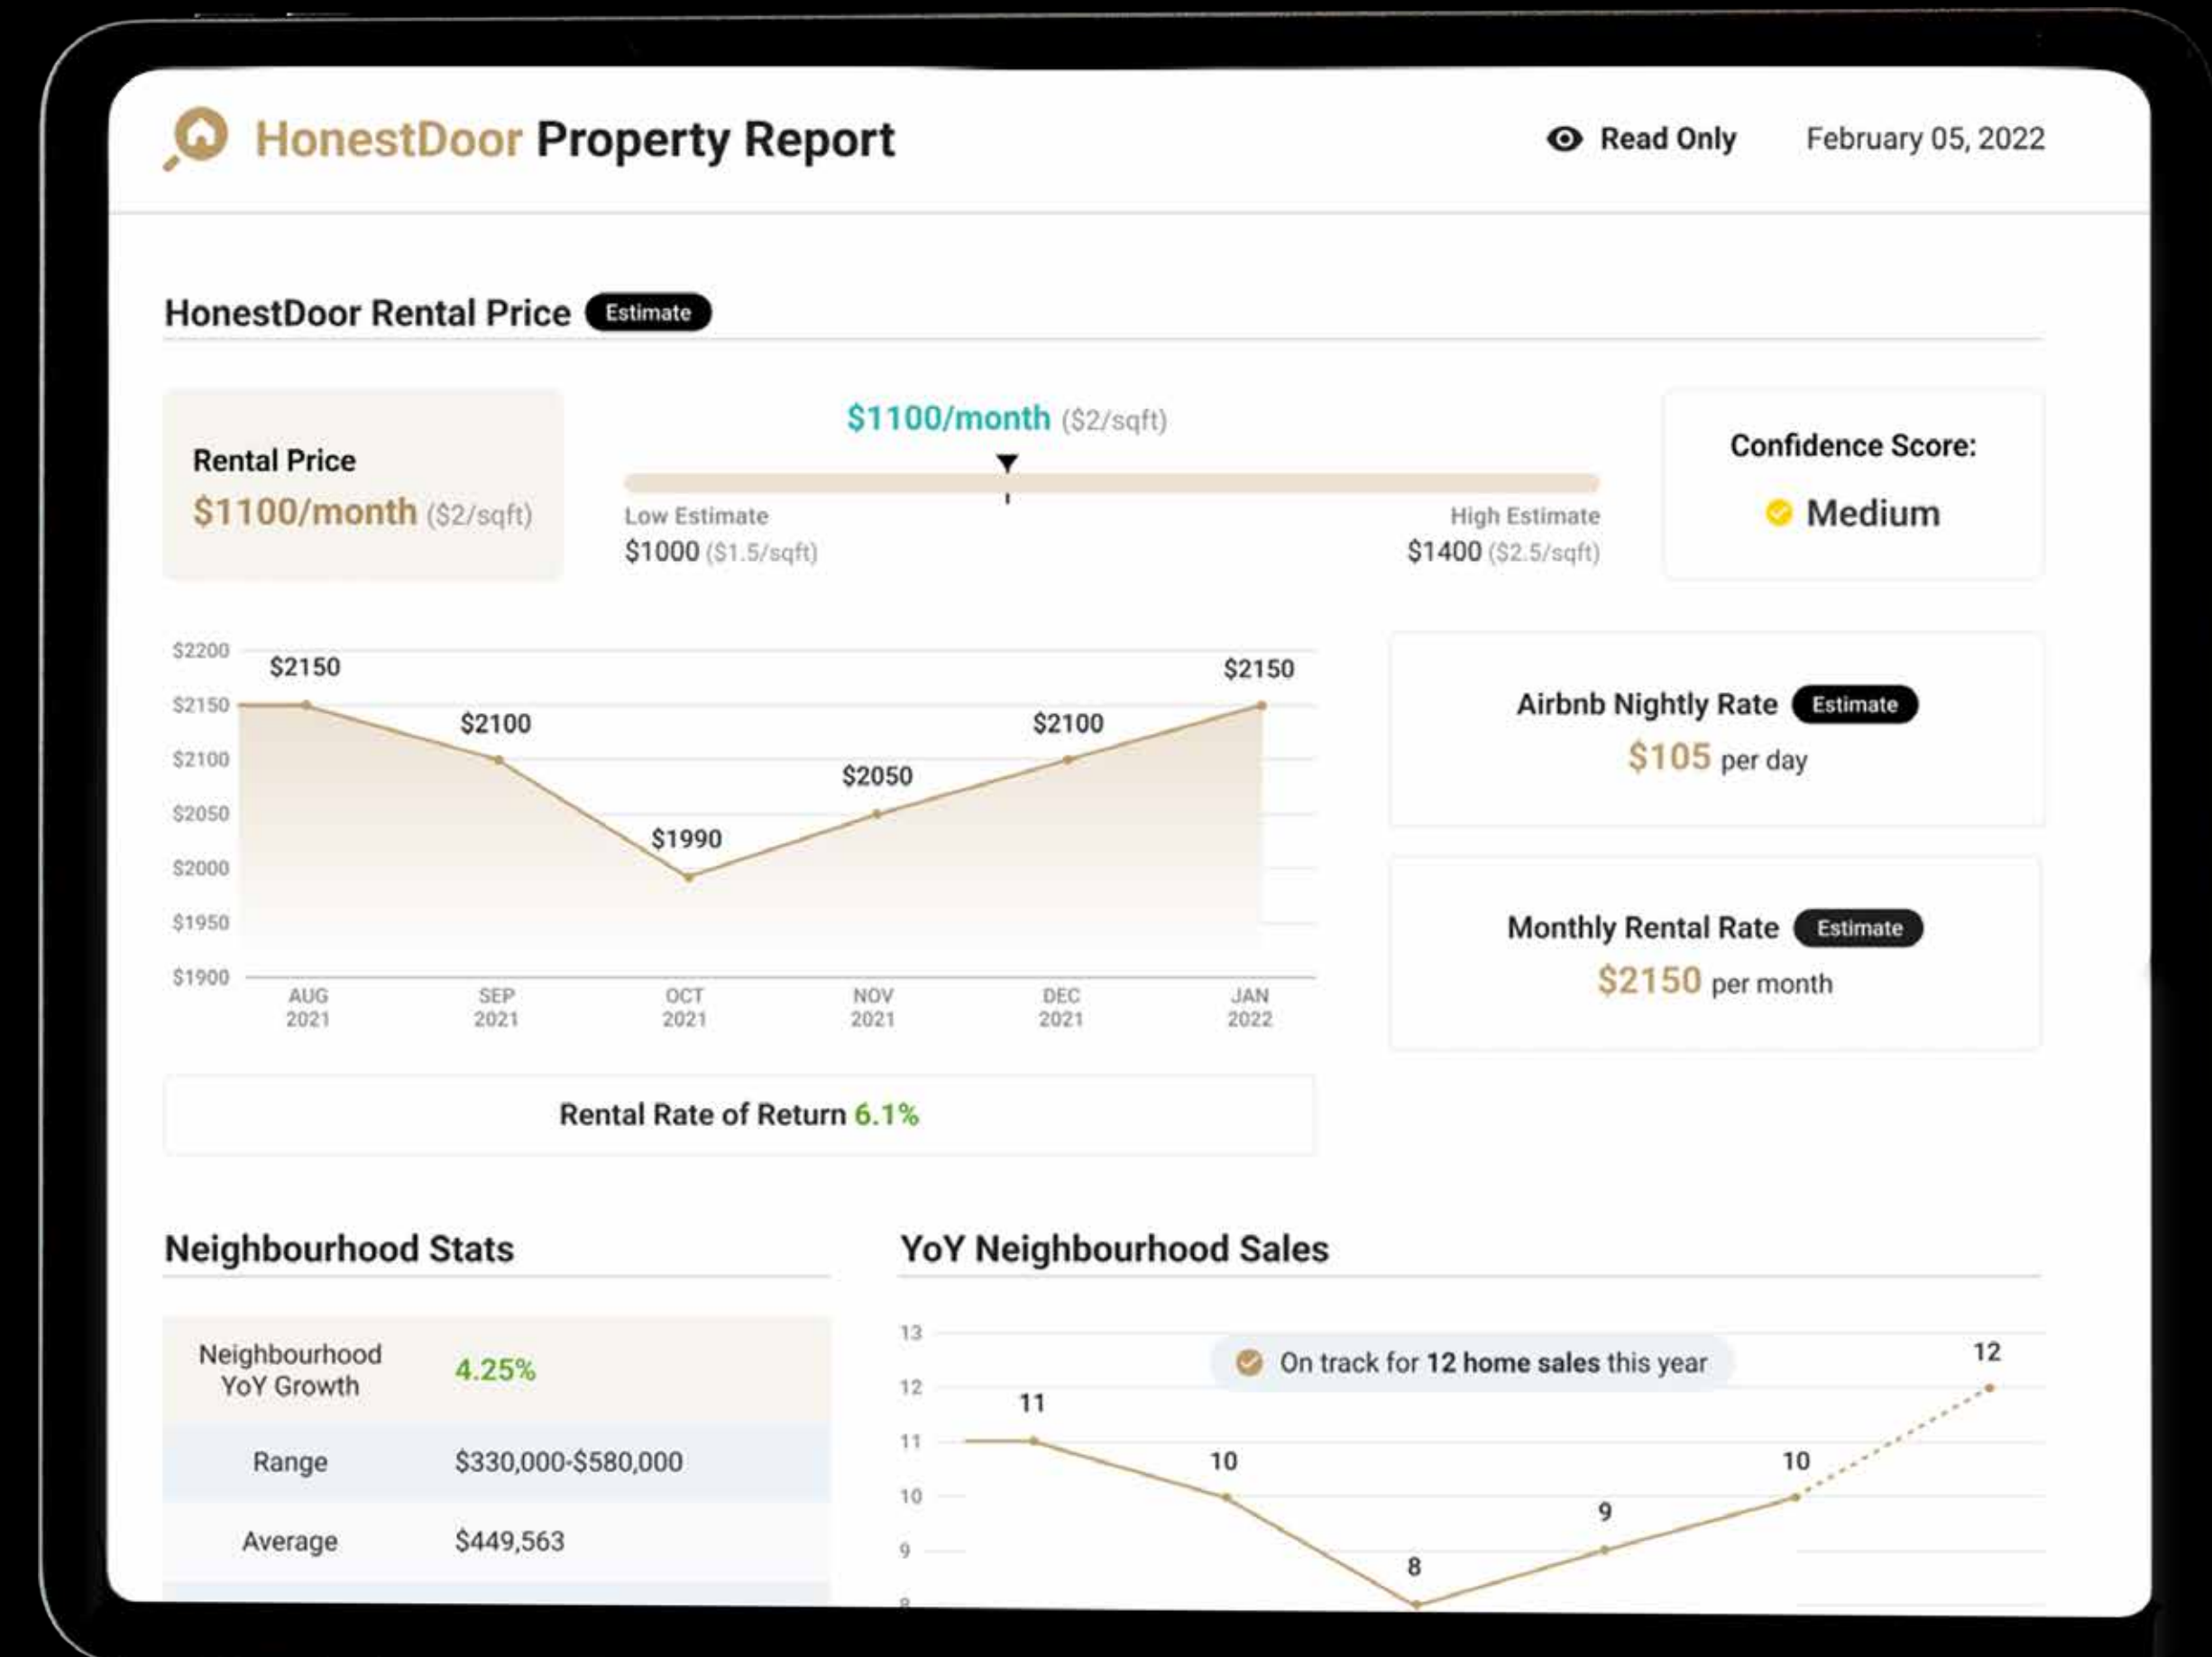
HonestDoor Property Report

Read Only

February 05, 2022

HonestDoor Rental Price Estimate

Rental Price
$1100/month ($2/sqft)

$1100/month ($2/sqft)

Low Estimate
$1000 ($1.5/sqft)

High Estimate
$1400 ($2.5/sqft)

Confidence Score:
Medium

$2200
$2150
$2100
$2050
$2000
$1950
$1900

$2150
$2100
$1990
$2050
$2100
$2150

AUG 2021
SEP 2021
OCT 2021
NOV 2021
DEC 2021
JAN 2022

Airbnb Nightly Rate Estimate
$105 per day

Monthly Rental Rate Estimate
$2150 per month

Rental Rate of Return 6.1%

Neighbourhood Stats

| Neighbourhood YoY Growth | 4.25% |
|---|---|
| Range | $330,000-$580,000 |
| Average | $449,563 |

YoY Neighbourhood Sales

On track for 12 home sales this year

13
12
11
10
9
8

11
10
8
9
10
12